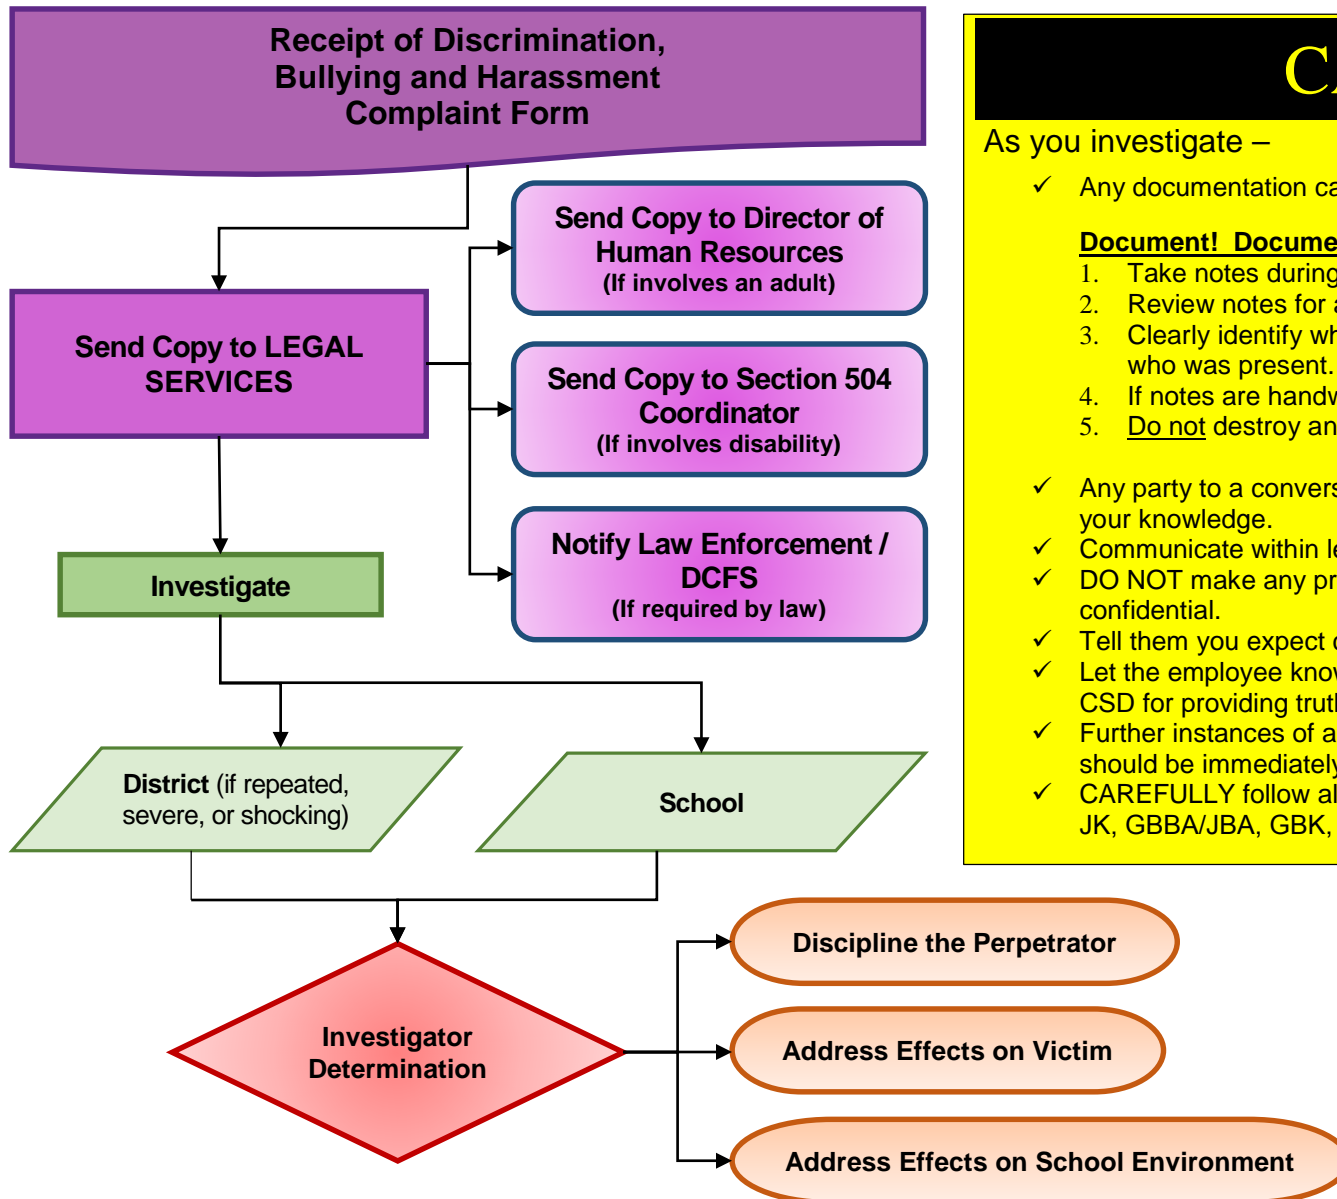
Receipt of Discrimination, Bullying and Harassment Complaint Form

Send Copy to LEGAL SERVICES

Send Copy to Director of Human Resources
(If involves an adult)

Send Copy to Section 504 Coordinator
(If involves disability)

Notify Law Enforcement / DCFS
(If required by law)

Investigate

District (if repeated, severe, or shocking)

School

Investigator Determination

Discipline the Perpetrator

Address Effects on Victim

Address Effects on School Environment

CA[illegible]

As you investigate –

✓ Any documentation ca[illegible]

Document! Docume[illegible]
1. Take notes during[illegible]
2. Review notes for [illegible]
3. Clearly identify wh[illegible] who was present.
4. If notes are handw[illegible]
5. Do not destroy an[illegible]

✓ Any party to a convers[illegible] your knowledge.
✓ Communicate within le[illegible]
✓ DO NOT make any pr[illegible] confidential.
✓ Tell them you expect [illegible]
✓ Let the employee kno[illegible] CSD for providing trut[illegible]
✓ Further instances of a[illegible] should be immediately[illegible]
✓ CAREFULLY follow al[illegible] JK, GBBA/JBA, GBK, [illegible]